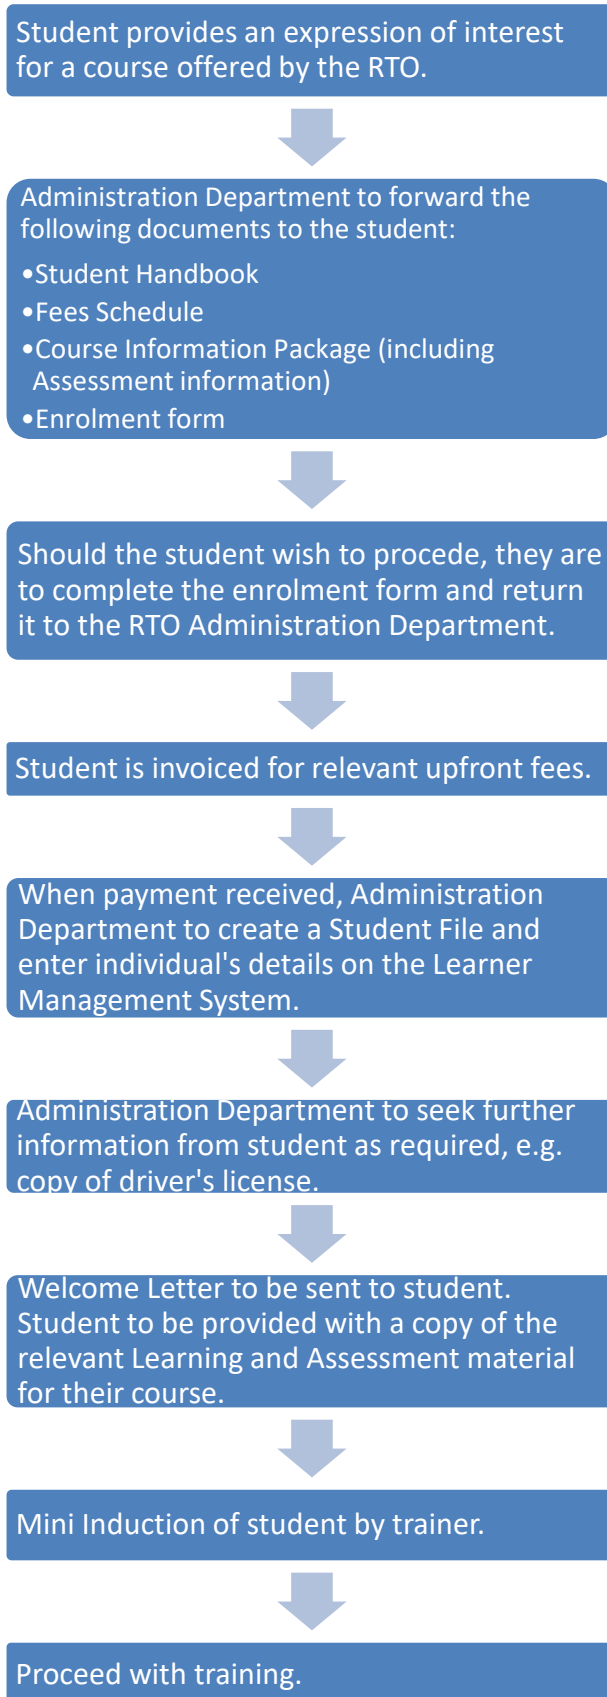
Student provides an expression of interest for a course offered by the RTO.

Administration Department to forward the following documents to the student:

• Student Handbook
• Fees Schedule
• Course Information Package (including Assessment information)
• Enrolment form

Should the student wish to procede, they are to complete the enrolment form and return it to the RTO Administration Department.

Student is invoiced for relevant upfront fees.

When payment received, Administration Department to create a Student File and enter individual's details on the Learner Management System.

Administration Department to seek further information from student as required, e.g. copy of driver's license.

Welcome Letter to be sent to student. Student to be provided with a copy of the relevant Learning and Assessment material for their course.

Mini Induction of student by trainer.

Proceed with training.